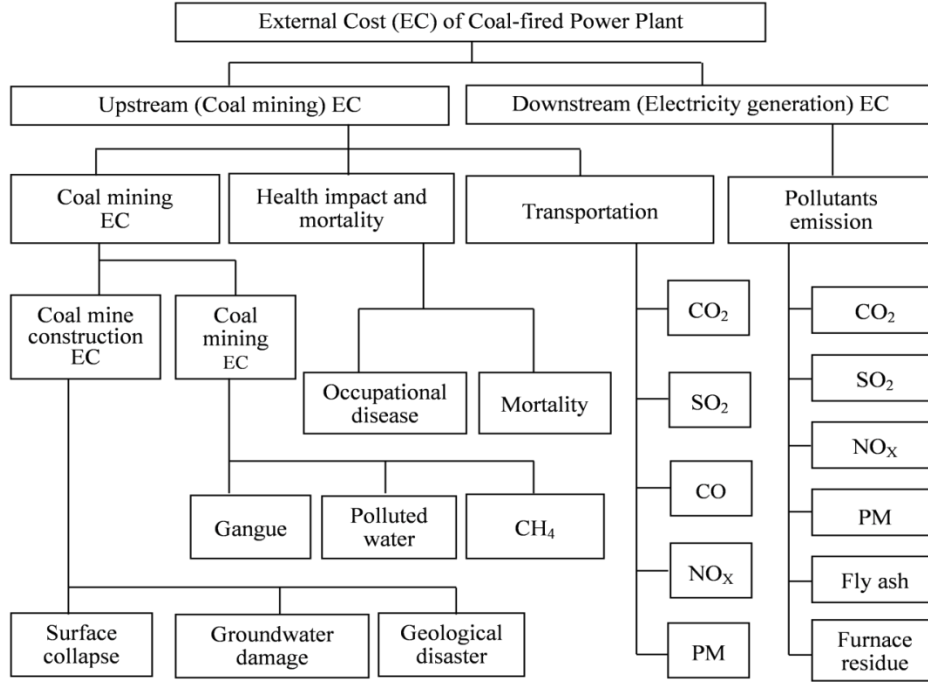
External Cost (EC) of Coal-fired Power Plant

Upstream (Coal mining) EC

Downstream (Electricity generation) EC

Coal mining EC

Health impact and mortality

Transportation

Pollutants emission

Coal mine construction EC

Coal mining EC

Occupational disease

Mortality

$CO_2$

$SO_2$

CO

$NO_X$

PM

$CO_2$

$SO_2$

$NO_X$

PM

Fly ash

Furnace residue

Gangue

Polluted water

$CH_4$

Surface collapse

Groundwater damage

Geological disaster